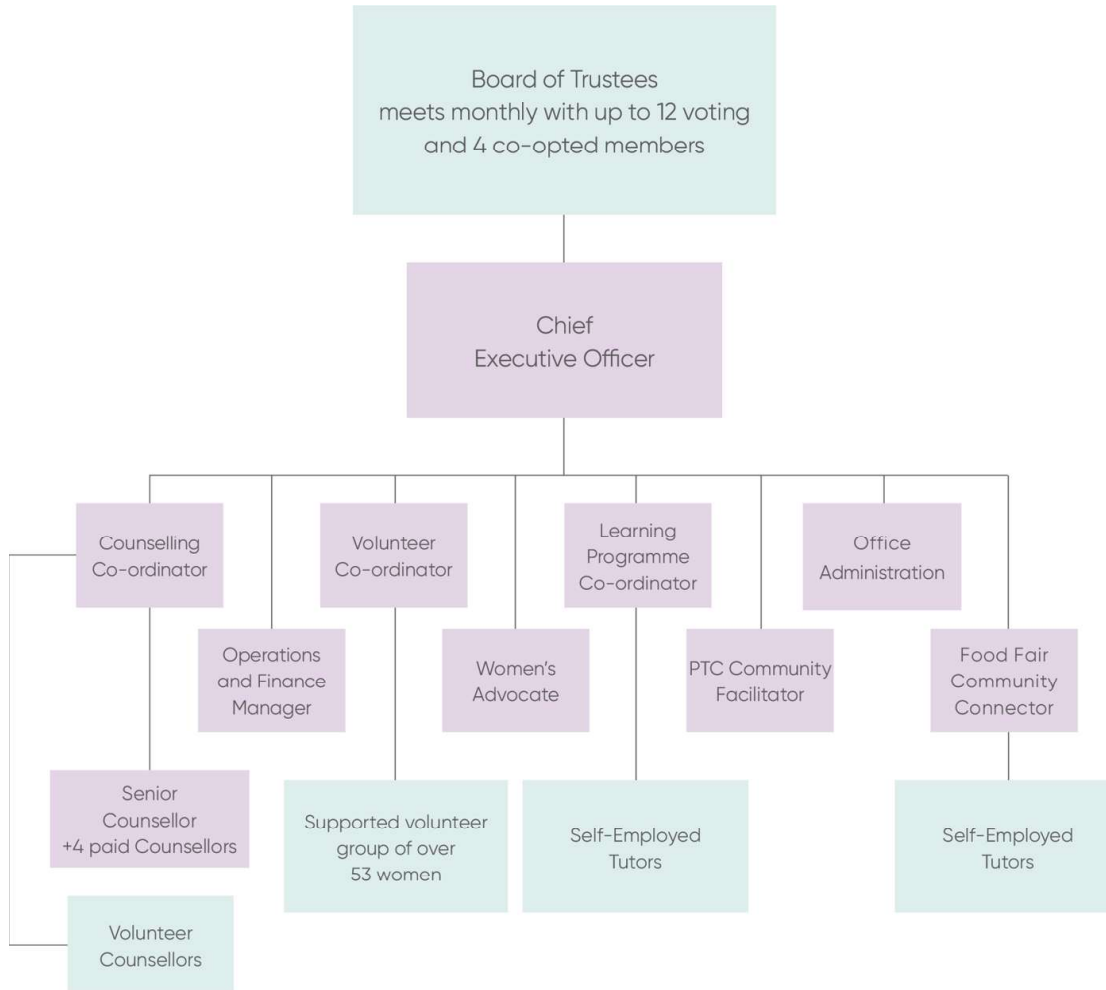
Board of Trustees
meets monthly with up to 12 voting
and 4 co-opted members

Chief
Executive Officer

Counselling
Co-ordinator

Operations
and Finance
Manager

Volunteer
Co-ordinator

Women's
Advocate

Learning
Programme
Co-ordinator

PTC Community
Facilitator

Office
Administration

Food Fair
Community
Connector

Senior
Counsellor
+4 paid Counsellors

Supported volunteer
group of over
53 women

Self-Employed
Tutors

Self-Employed
Tutors

Volunteer
Counsellors